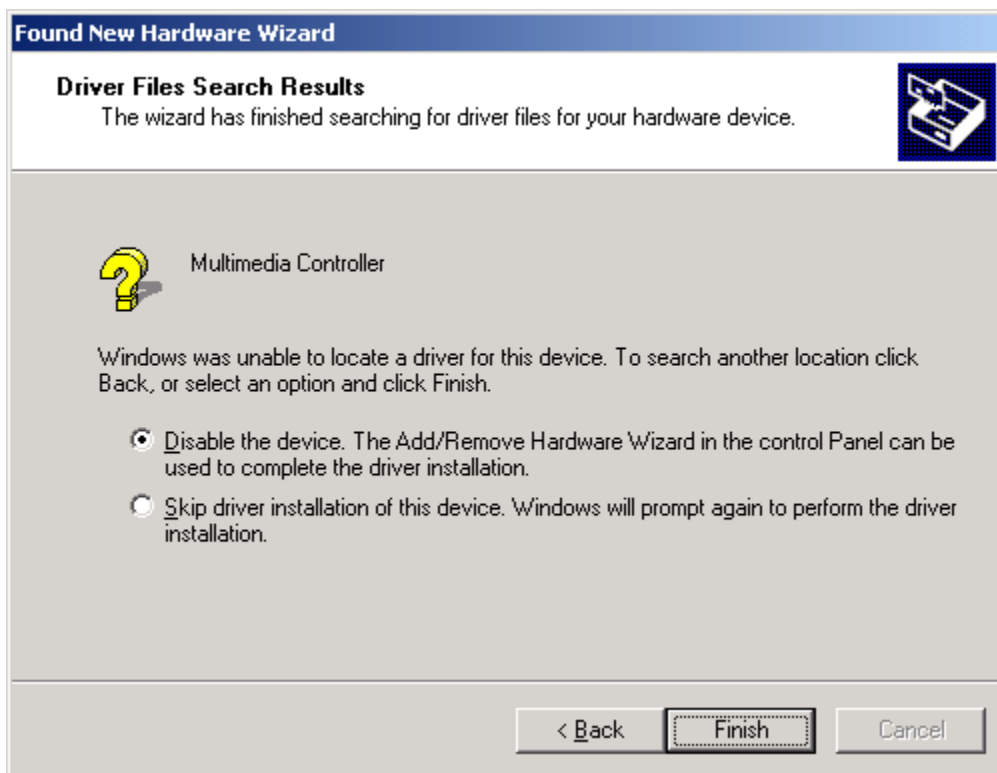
Found New Hardware Wizard

Driver Files Search Results
The wizard has finished searching for driver files for your hardware device.

Multimedia Controller

Windows was unable to locate a driver for this device. To search another location click Back, or select an option and click Finish.

Disable the device. The Add/Remove Hardware Wizard in the control Panel can be used to complete the driver installation.

Skip driver installation of this device. Windows will prompt again to perform the driver installation.

< Back
Finish
Cancel